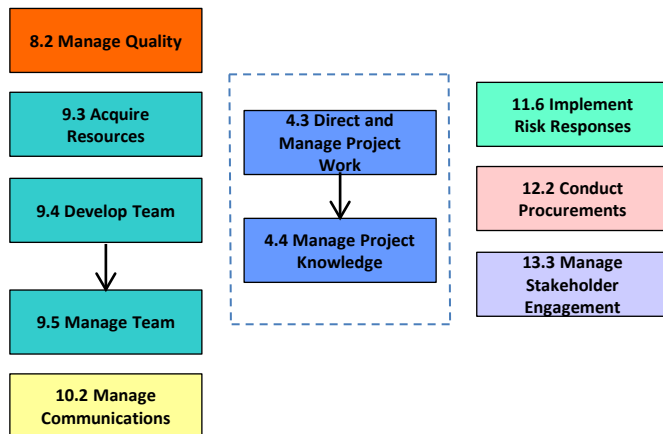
8.2 Manage Quality

9.3 Acquire Resources

9.4 Develop Team

9.5 Manage Team

10.2 Manage Communications

4.3 Direct and Manage Project Work

4.4 Manage Project Knowledge

11.6 Implement Risk Responses

12.2 Conduct Procurements

13.3 Manage Stakeholder Engagement